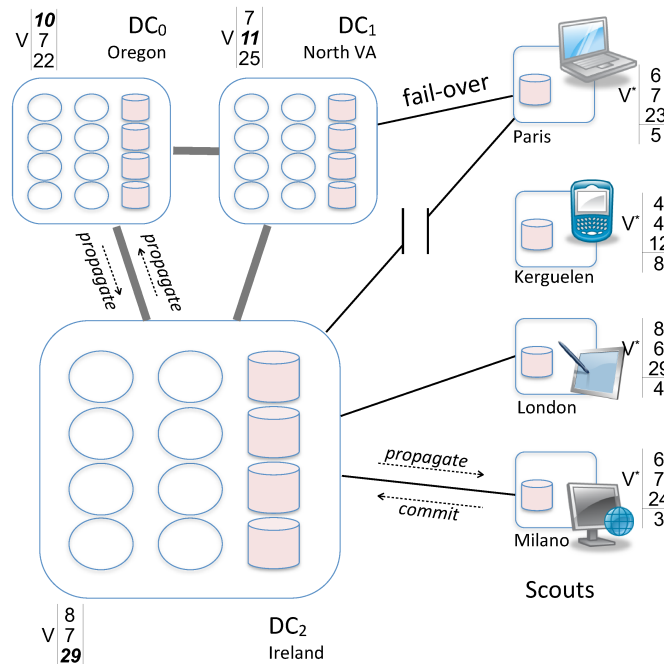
V
10
7
22

DC$_0$
Oregon

V
7
11
25

DC$_1$
North VA

fail-over

Paris

V*
6
7
23
5

Kerguelen

V*
4
4
12
8

London

V*
8
6
29
4

Milano

V*
6
7
24
3

propagate

propagate

propagate

commit

Scouts

V
8
7
29

DC$_2$
Ireland